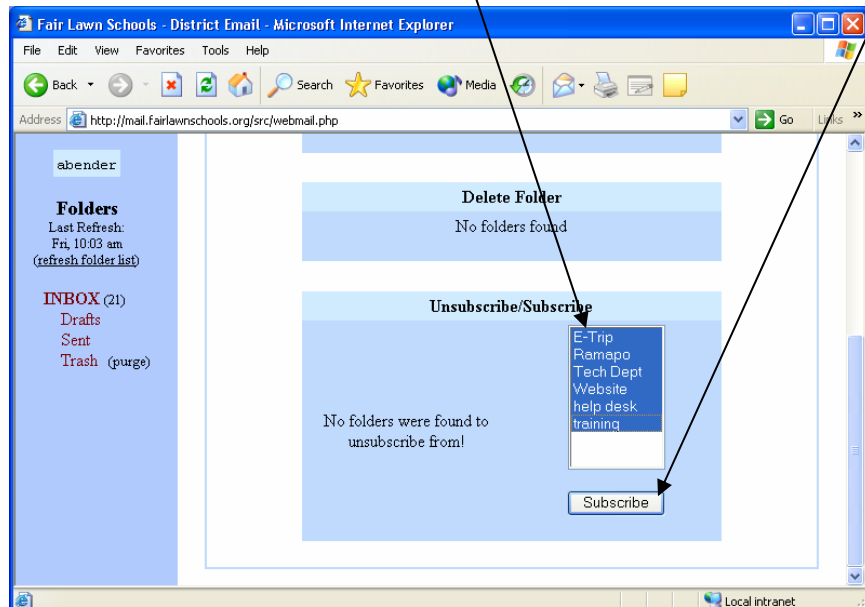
Fair Lawn Schools - District Email - Microsoft Internet Explorer

File Edit View Favorites Tools Help

Back Search Favorites Media

Address http://mail.fairlawnschools.org/src/webmail.php Go Links

abender

Folders
Last Refresh:
Fri, 10:03 am
(refresh folder list)

INBOX (21)
Drafts
Sent
Trash (purge)

Delete Folder
No folders found

Unsubscribe/Subscribe

No folders were found to unsubscribe from!

E-Trip
Ramapo
Tech Dept
Website
help desk
training

Subscribe

Local intranet